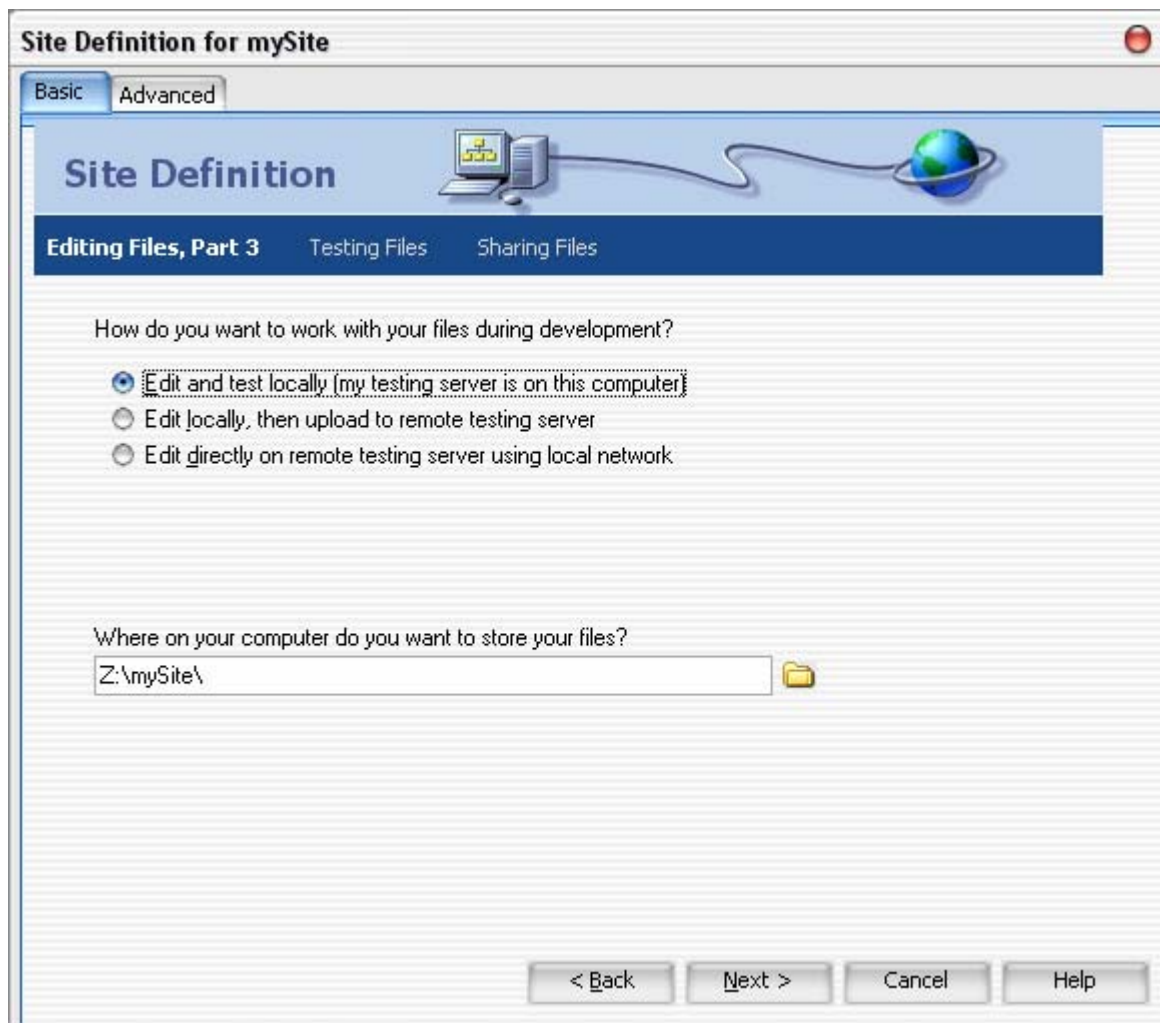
Site Definition for mySite

Basic Advanced

Site Definition

Editing Files, Part 3 Testing Files Sharing Files

How do you want to work with your files during development?

Edit and test locally (my testing server is on this computer)

Edit locally, then upload to remote testing server

Edit directly on remote testing server using local network

Where on your computer do you want to store your files?

Z:\mySite\

< Back Next > Cancel Help